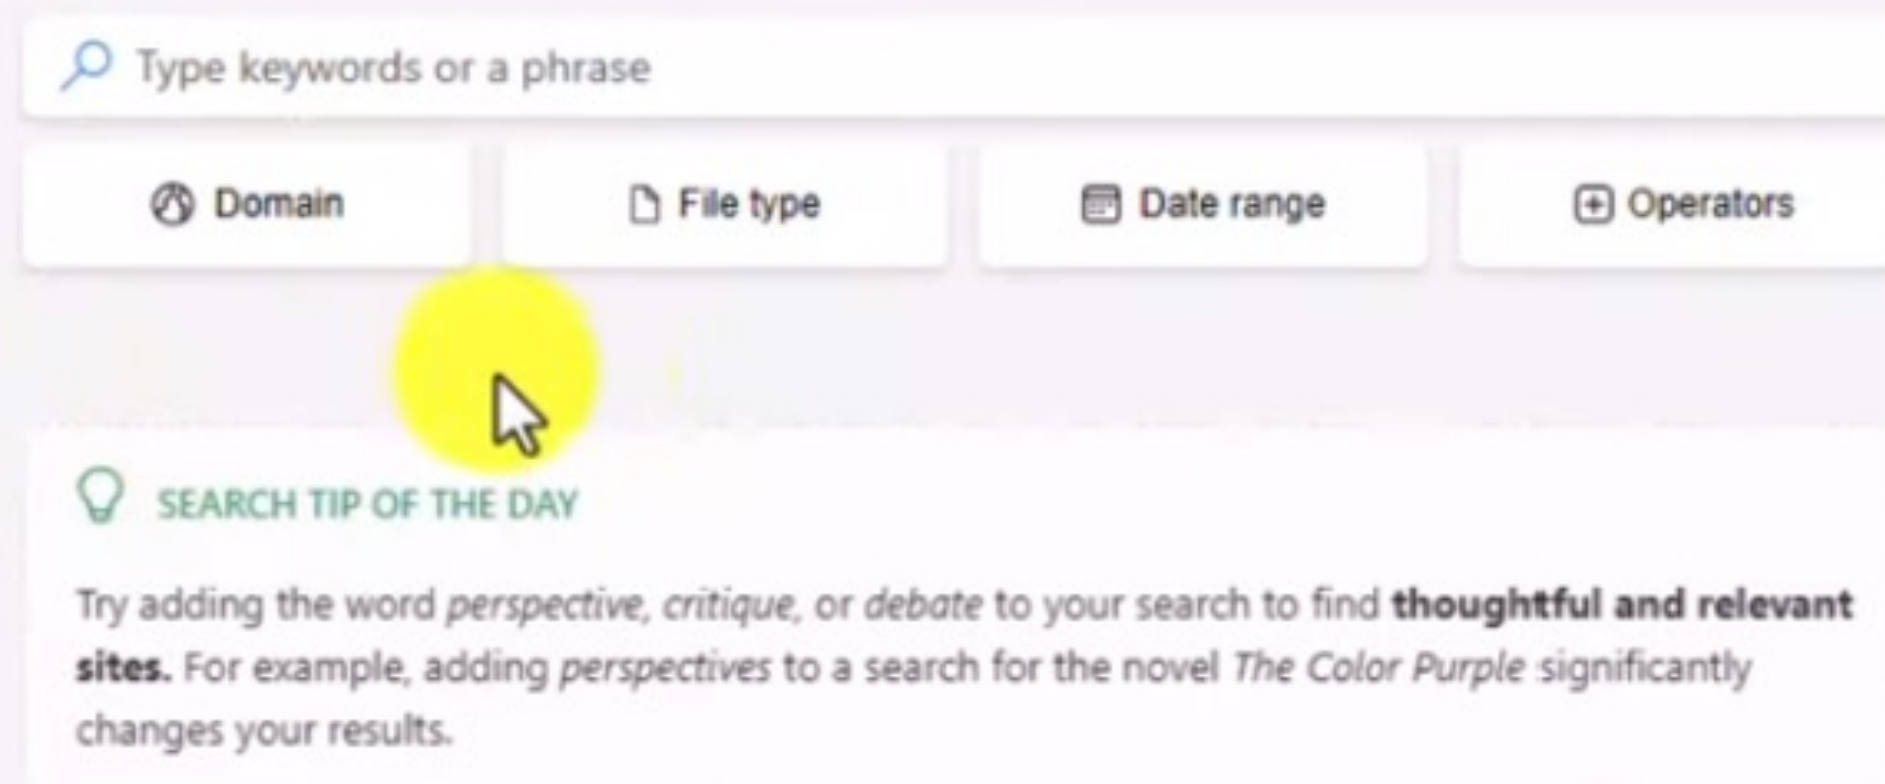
Type keywords or a phrase

Domain

File type

Date range

Operators

SEARCH TIP OF THE DAY

Try adding the word *perspective*, *critique*, or *debate* to your search to find **thoughtful and relevant sites.** For example, adding *perspectives* to a search for the novel *The Color Purple* significantly changes your results.